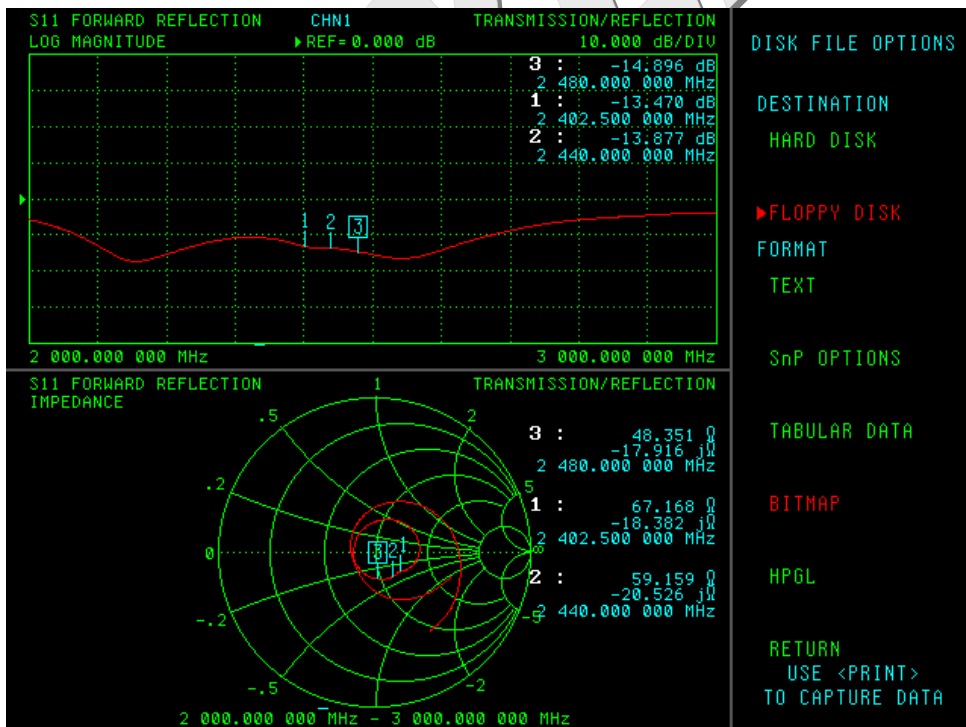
S11 FORWARD REFLECTION CHN1 TRANSMISSION/REFLECTION
LOG MAGNITUDE ▶REF= 0.000 dB 10.000 dB/DIV

3 : -14.896 dB
2 480.000 000 MHz
1 : -13.470 dB
2 402.500 000 MHz
2 : -13.877 dB
2 440.000 000 MHz

1 2 3

2 000.000 000 MHz 3 000.000 000 MHz

S11 FORWARD REFLECTION TRANSMISSION/REFLECTION
IMPEDANCE

1
.5
2
.2
5
0
∞
-.2
-5
-.5
-2
-1

3 : 48.351 Ω
-17.916 jΩ
2 480.000 000 MHz
1 : 67.168 Ω
-18.382 jΩ
2 402.500 000 MHz
2 : 59.159 Ω
-20.526 jΩ
2 440.000 000 MHz

3 2 1

2 000.000 000 MHz - 3 000.000 000 MHz

DISK FILE OPTIONS

DESTINATION
HARD DISK

▶FLOPPY DISK
FORMAT
TEXT

SnP OPTIONS

TABULAR DATA

BITMAP

HPGL

RETURN
USE <PRINT>
TO CAPTURE DATA